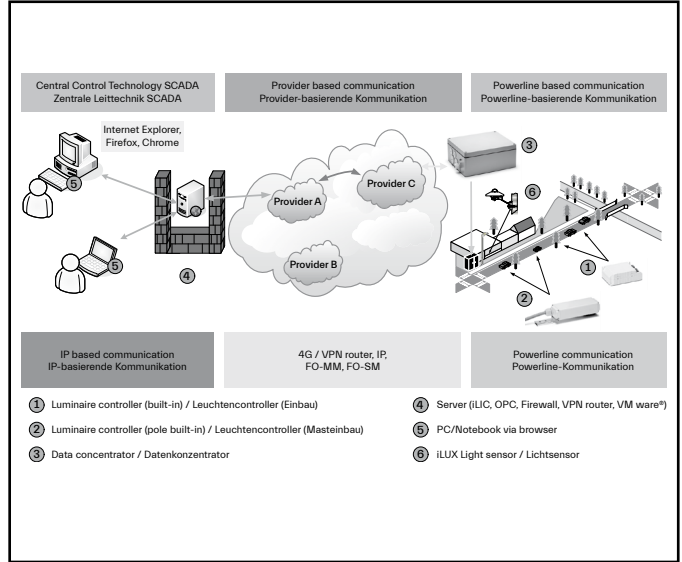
Central Control Technology SCADA
Zentrale Leittechnik SCADA

Provider based communication
Provider-basierende Kommunikation

Powerline based communication
Powerline-basierende Kommunikation

Internet Explorer, Firefox, Chrome

5

Provider A

Provider C

Provider B

3

6

4

5

1

2

IP based communication
IP-basierende Kommunikation

4G / VPN router, IP, FO-MM, FO-SM

Powerline communication
Powerline-Kommunikation

1 Luminaire controller (built-in) / Leuchtencontroller (Einbau)

2 Luminaire controller (pole built-in) / Leuchtencontroller (Masteinbau)

3 Data concentrator / Datenkonzentrator

4 Server (iLIC, OPC, Firewall, VPN router, VM ware®)

5 PC/Notebook via browser

6 iLUX Light sensor / Lichtsensor